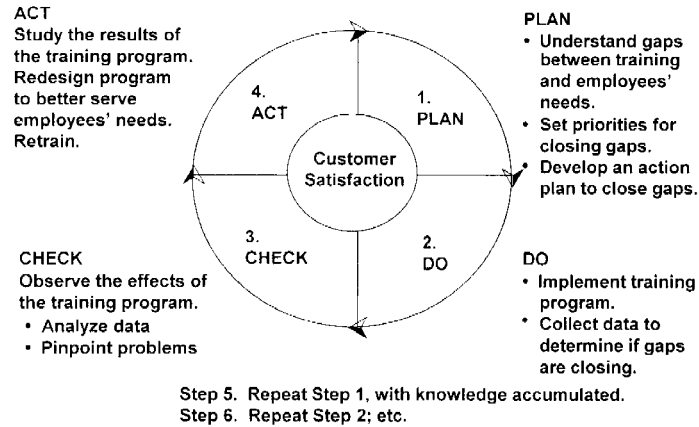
ACT
Study the results of the training program. Redesign program to better serve employees' needs. Retrain.

PLAN
• Understand gaps between training and employees' needs.
• Set priorities for closing gaps.
• Develop an action plan to close gaps.

4.
ACT

1.
PLAN

Customer Satisfaction

3.
CHECK

2.
DO

CHECK
Observe the effects of the training program.
• Analyze data
• Pinpoint problems

DO
• Implement training program.
• Collect data to determine if gaps are closing.

Step 5. Repeat Step 1, with knowledge accumulated.
Step 6. Repeat Step 2; etc.